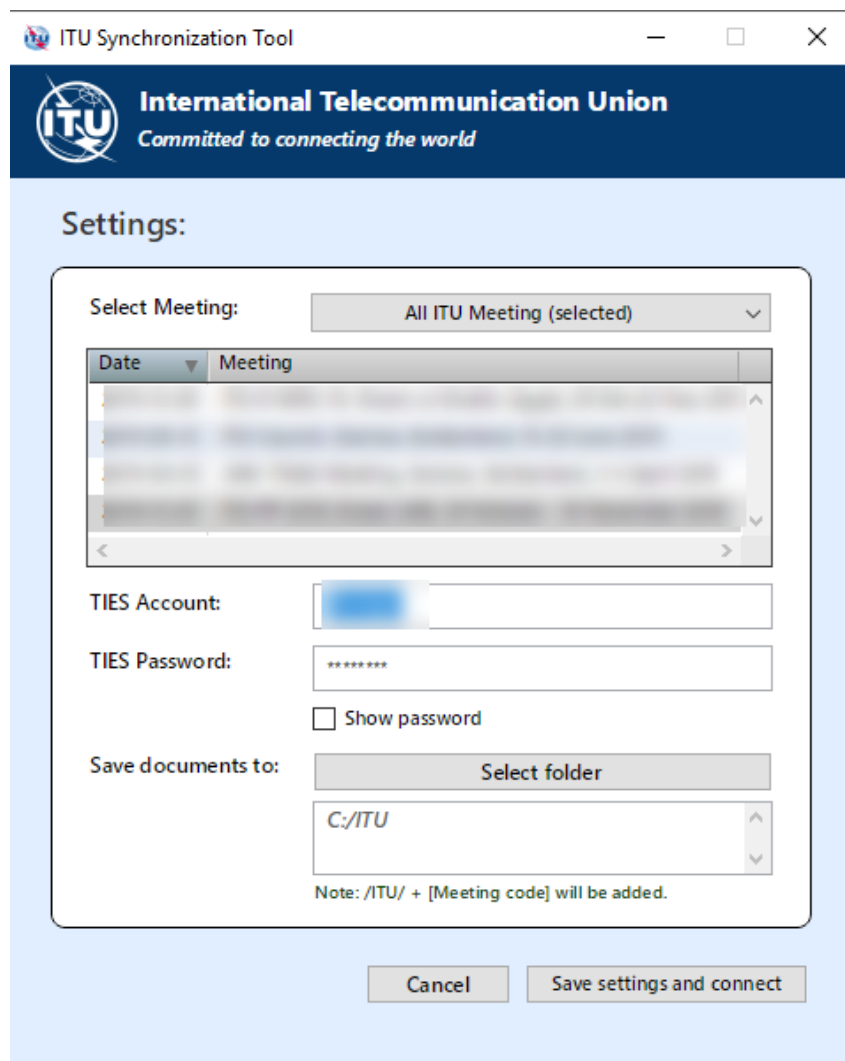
ITU Synchronization Tool

ITU

International Telecommunication Union
Committed to connecting the world

Settings:

Select Meeting: All ITU Meeting (selected)

| Date | Meeting |
|---|---|
| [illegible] | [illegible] |
| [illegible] | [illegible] |
| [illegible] | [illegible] |
| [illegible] | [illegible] |

TIES Account: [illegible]

TIES Password: ********

Show password

Save documents to: Select folder

C:/ITU

Note: /ITU/ + [Meeting code] will be added.

Cancel

Save settings and connect